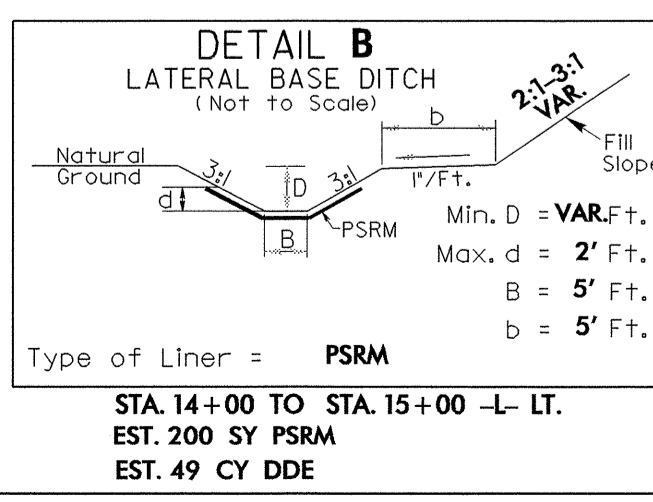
DETAIL **B**
LATERAL BASE DITCH
(Not to Scale)

2:1-3:1 VAR.

b

Natural Ground

3:1

D

3:1

1"/Ft.

Fill Slope

d

B

PSRM

Min. D = **VAR.** Ft.
Max. d = **2'** Ft.
B = **5'** Ft.
b = **5'** Ft.

Type of Liner = **PSRM**

**STA. 14+00 TO STA. 15+00 -L- LT.**
**EST. 200 SY PSRM**
**EST. 49 CY DDE**